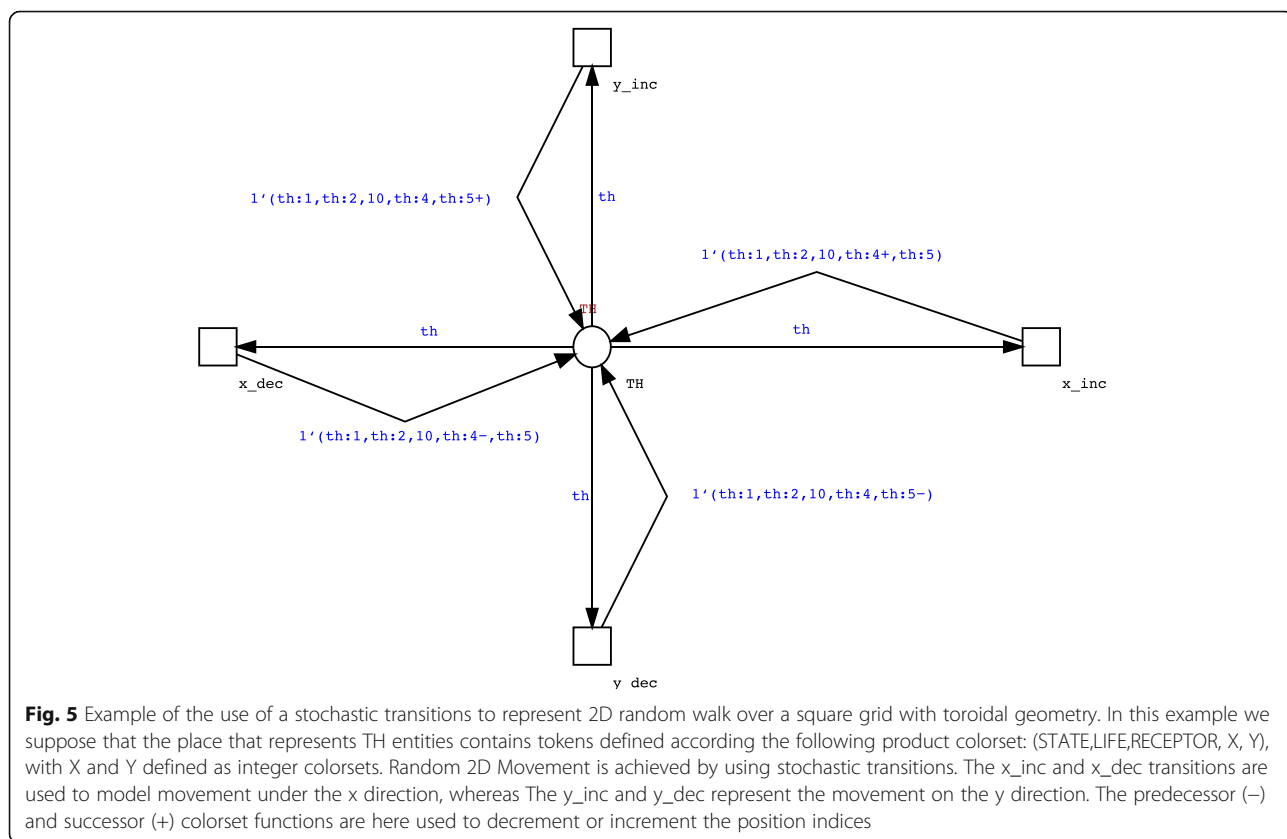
y_inc

1‘(th:1,th:2,10,th:4,th:5+)

th

1‘(th:1,th:2,10,th:4+,th:5)

TH

th

th

x_dec

TH

x_inc

1‘(th:1,th:2,10,th:4-,th:5)

th

1‘(th:1,th:2,10,th:4,th:5-)

y dec

**Fig. 5** Example of the use of a stochastic transitions to represent 2D random walk over a square grid with toroidal geometry. In this example we suppose that the place that represents TH entities contains tokens defined according the following product colorset: (STATE,LIFE,RECEPTOR, X, Y), with X and Y defined as integer colorsets. Random 2D Movement is achieved by using stochastic transitions. The x_inc and x_dec transitions are used to model movement under the x direction, whereas The y_inc and y_dec represent the movement on the y direction. The predecessor (–) and successor (+) colorset functions are here used to decrement or increment the position indices